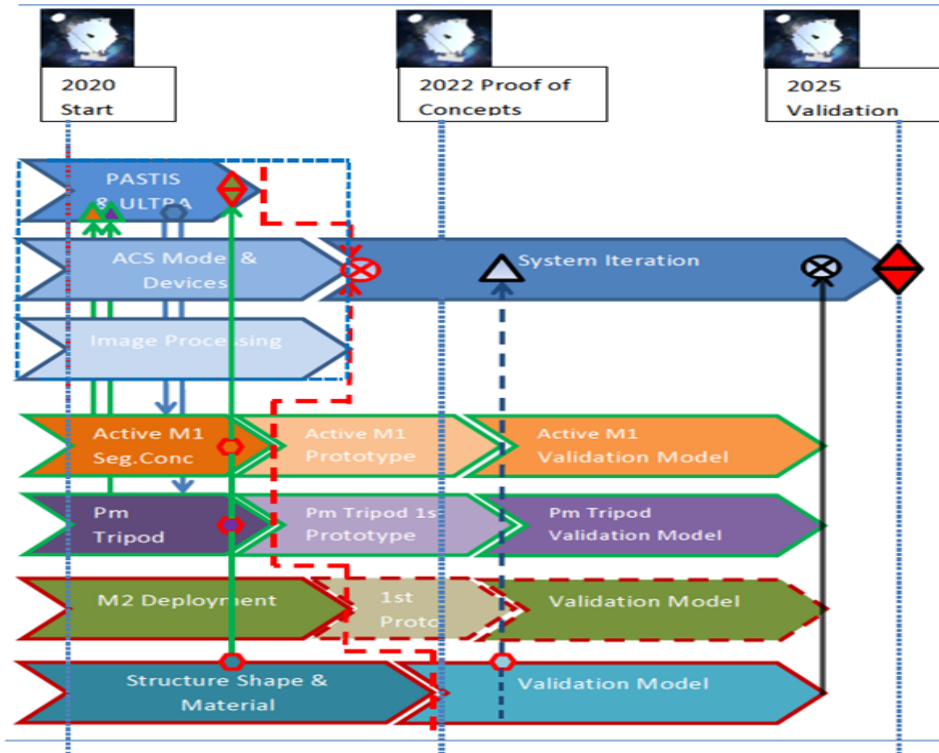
2020 Start

2022 Proof of Concepts

2025 Validation

PASTIS & ULTRA

ACS Mode & Devices

System Iteration

Image Processing

Active M1 Seg.Conc

Active M1 Prototype

Active M1 Validation Model

Pm Tripod

Pm Tripod 1s Prototype

Pm Tripod Validation Model

M2 Deployment

1st Proto

Validation Model

Structure Shape & Material

Validation Model